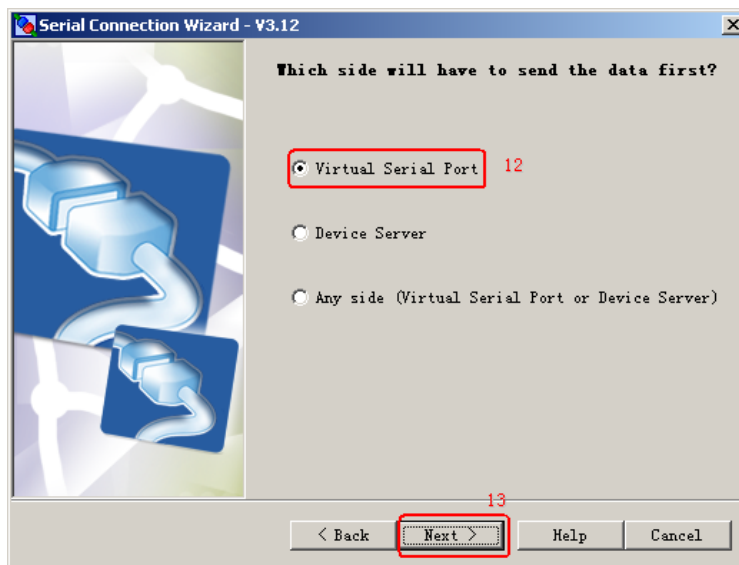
Serial Connection Wizard - V3.12

Which side will have to send the data first?

Virtual Serial Port 12

Device Server

Any side (Virtual Serial Port or Device Server)

13

< Back

Next >

Help

Cancel